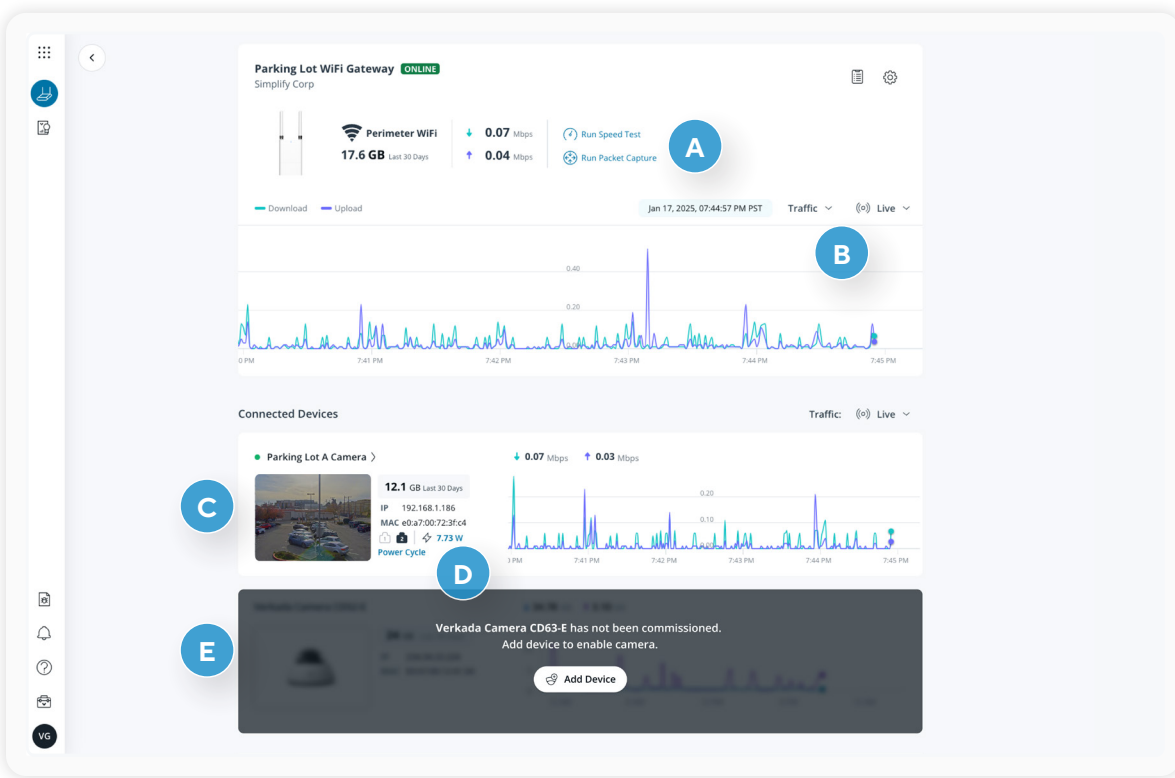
Parking Lot WiFi Gateway ONLINE
Simplify Corp

Perimeter WiFi
17.6 GB Last 30 Days

0.07 Mbps
0.04 Mbps

Run Speed Test
Run Packet Capture

A

Download Upload

Jan 17, 2025, 07:44:57 PM PST

Traffic

Live

B

0.40
0.20

0 PM 7:41 PM 7:42 PM 7:43 PM 7:44 PM 7:45 PM

Connected Devices

Traffic: Live

Parking Lot A Camera

0.07 Mbps 0.03 Mbps

C

12.1 GB Last 30 Days
IP 192.168.1.186
MAC e0:a7:00:72:3f:c4
7.73 W
Power Cycle

0.20
0.10

7:41 PM 7:42 PM 7:43 PM 7:44 PM 7:45 PM

D

E

Verkada Camera CD63-E has not been commissioned.
Add device to enable camera.

Add Device

VG